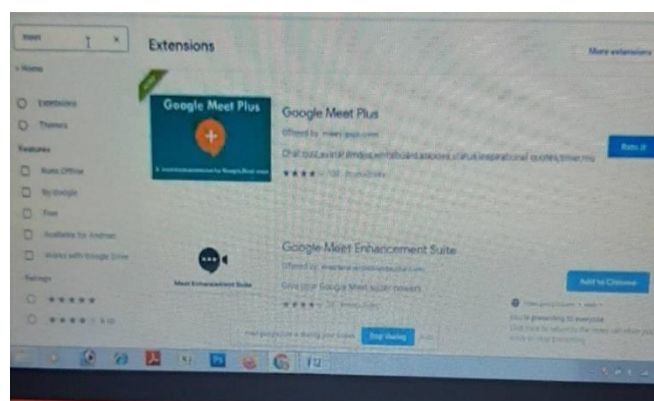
meet ×

« Home

Extensions

Themes

Features

Runs Offline

By Google

Free

Available for Android

Works with Google Drive

Ratings

★★★★★

★★★★ & up

Extensions

More extensions

NEW

Google Meet Plus

Google Meet Plus

Offered by: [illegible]

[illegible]

★★★★ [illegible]

Rate it

Meet Enhancement Suite

Google Meet Enhancement Suite

Offered by: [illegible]

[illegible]

★★★★ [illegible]

Add to Chrome

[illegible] is sharing your screen. Stop sharing Hide

F12